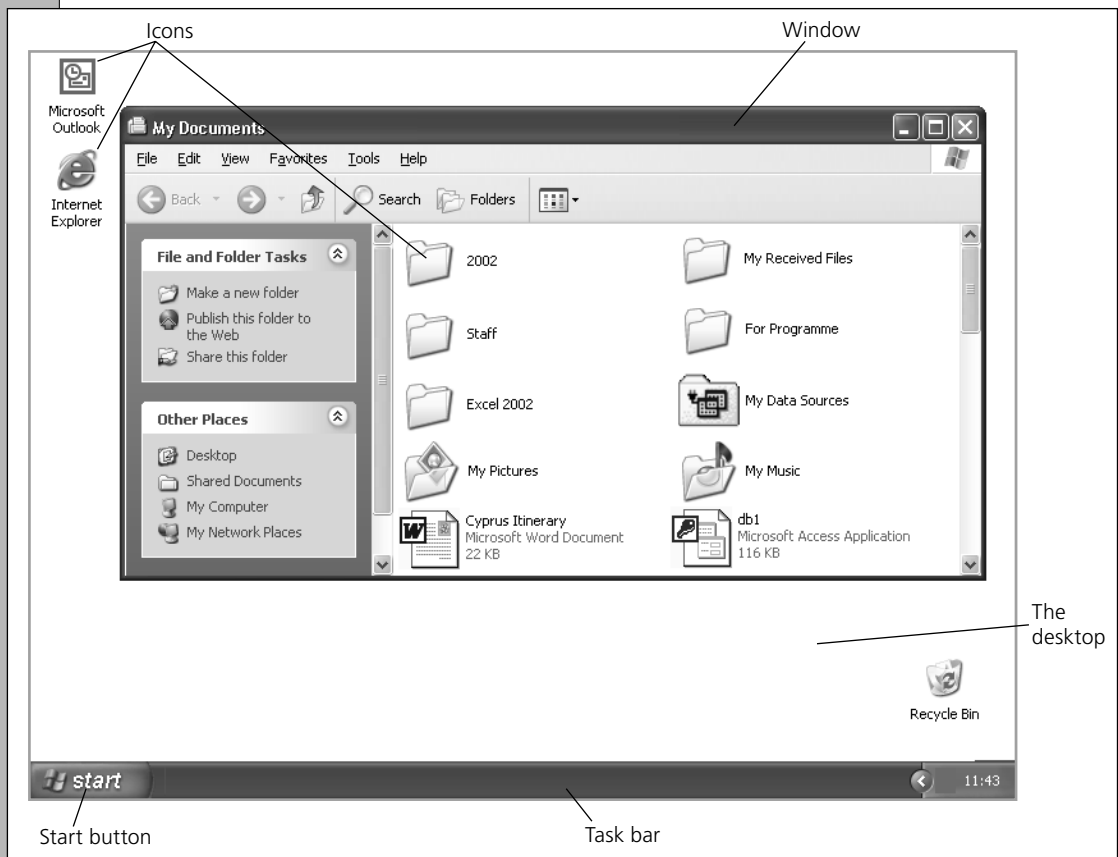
Icons

Window

Microsoft Outlook

Internet Explorer

My Documents

File Edit View Favorites Tools Help

Back Search Folders

File and Folder Tasks

Make a new folder
Publish this folder to the Web
Share this folder

Other Places

Desktop
Shared Documents
My Computer
My Network Places

2002

My Received Files

Staff

For Programme

Excel 2002

My Data Sources

My Pictures

My Music

Cyprus Itinerary
Microsoft Word Document
22 KB

db1
Microsoft Access Application
116 KB

The desktop

Recycle Bin

start

11:43

Start button

Task bar